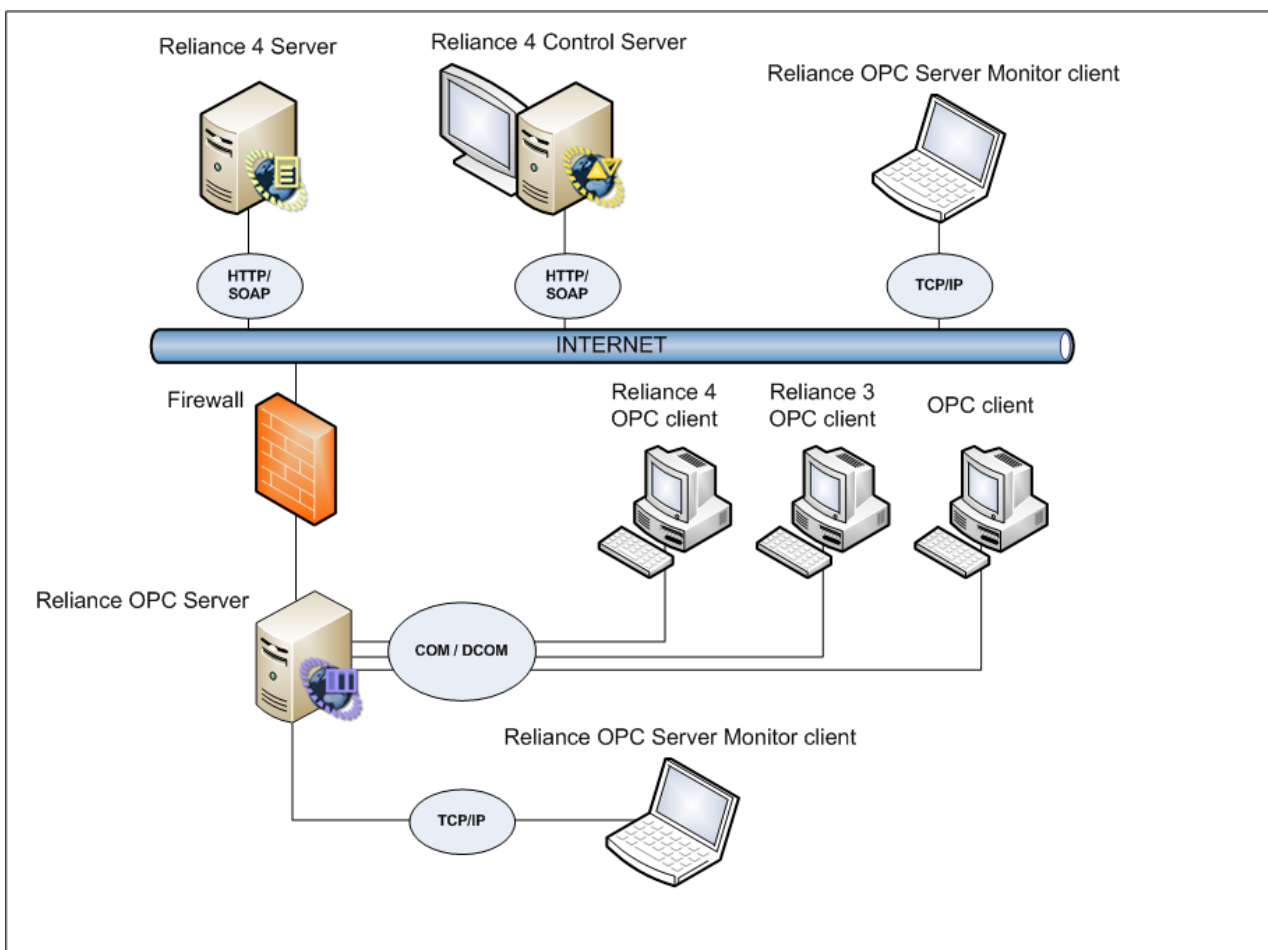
Reliance 4 Server

Reliance 4 Control Server

Reliance OPC Server Monitor client

HTTP/ SOAP

HTTP/ SOAP

TCP/IP

INTERNET

Firewall

Reliance 4 OPC client

Reliance 3 OPC client

OPC client

Reliance OPC Server

COM / DCOM

Reliance OPC Server Monitor client

TCP/IP